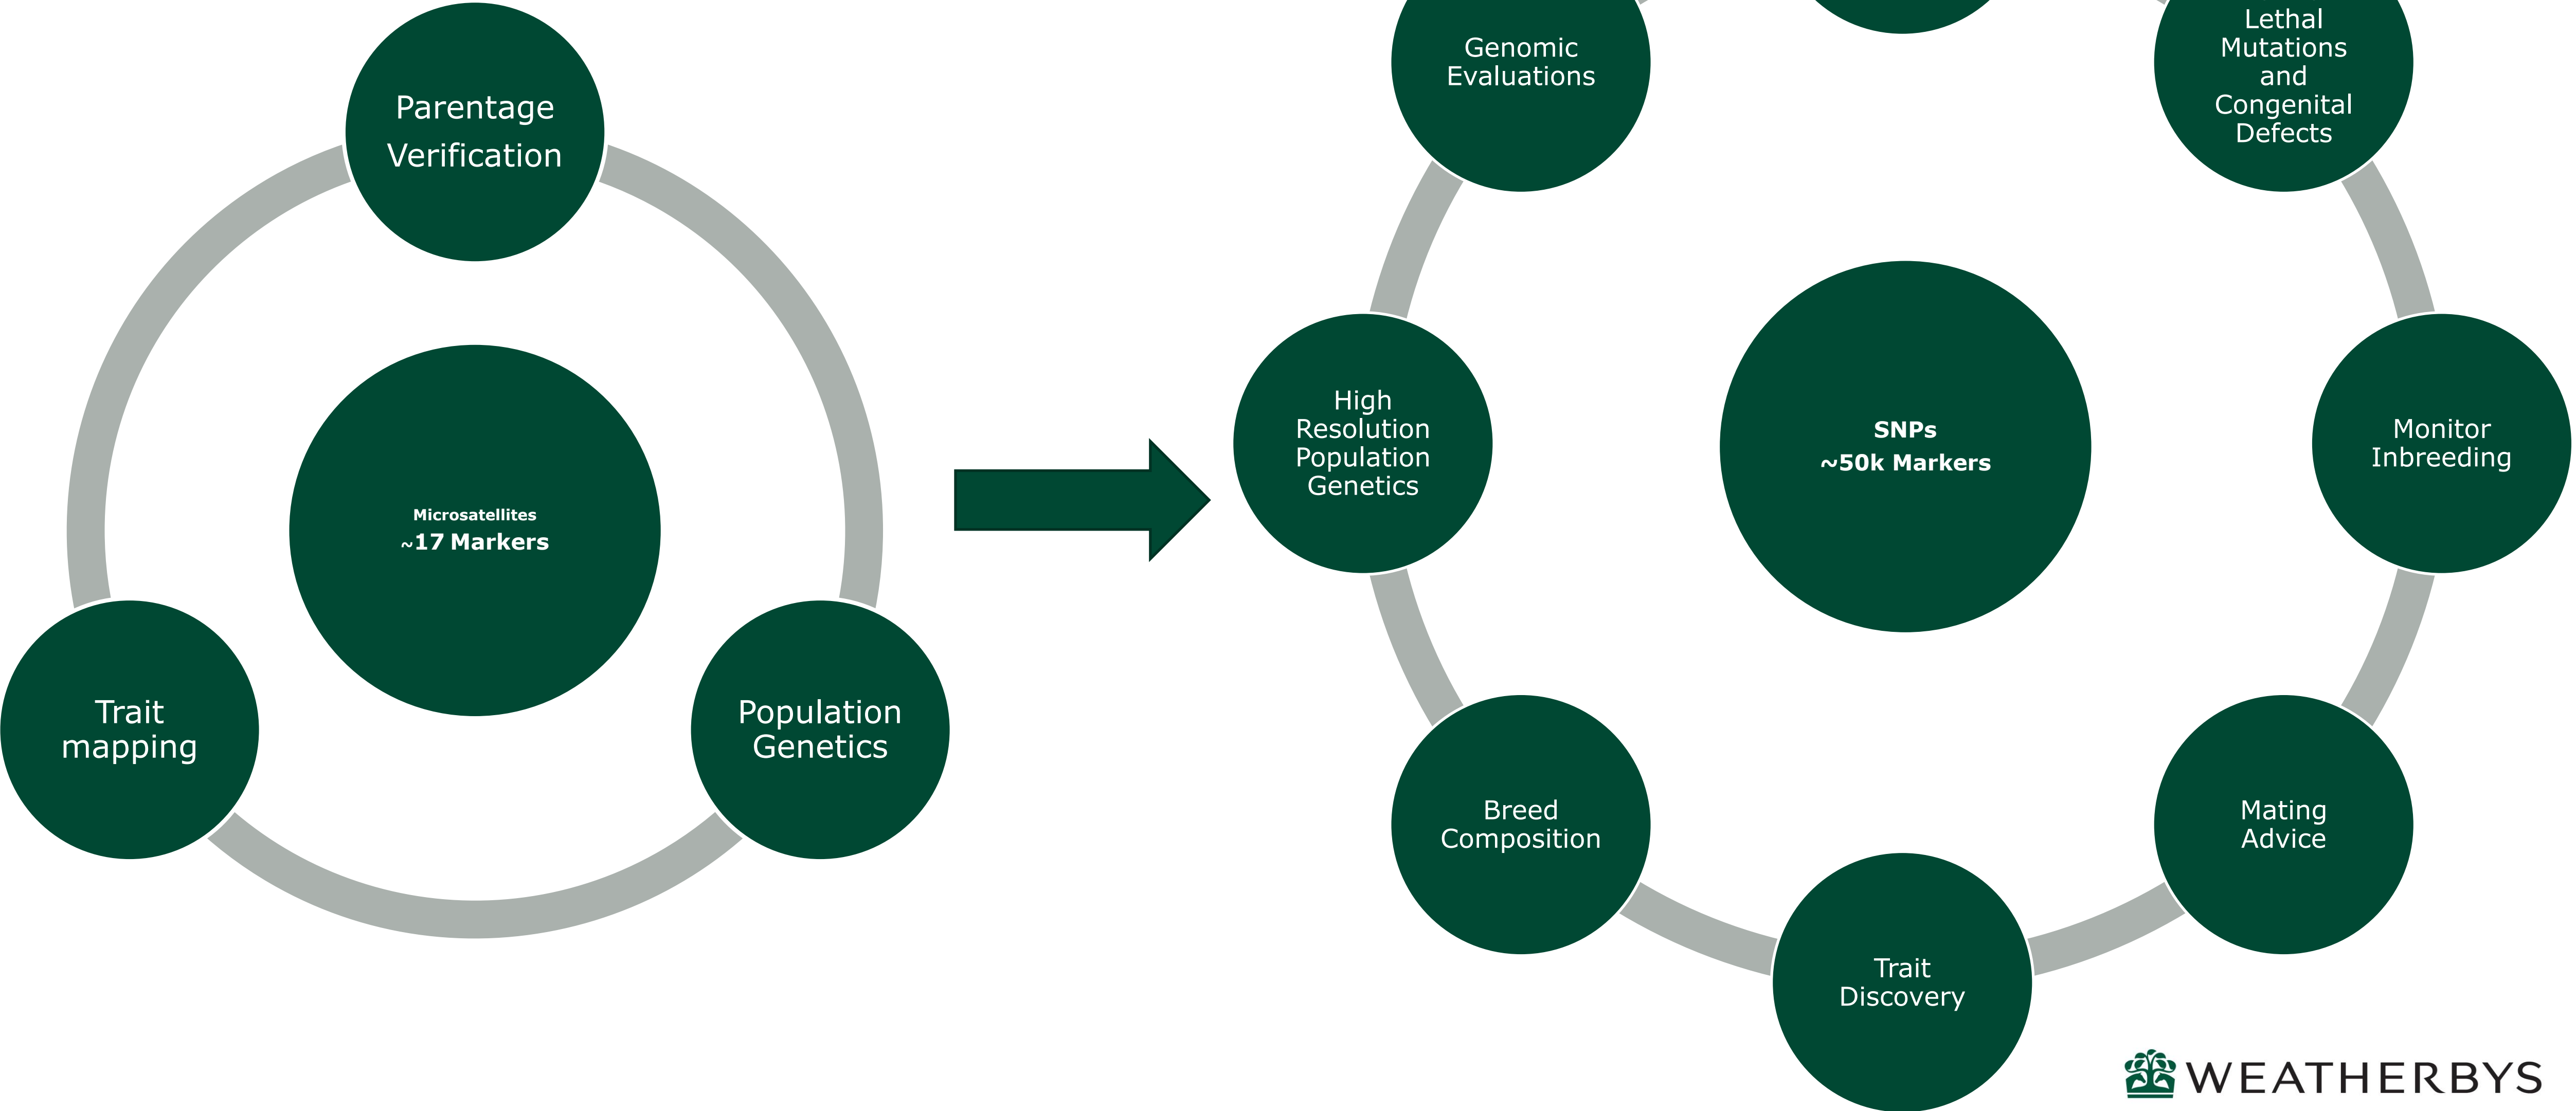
Parentage Verification

Microsatellites
~17 Markers

Trait mapping

Population Genetics

Genomic Evaluations

Lethal Mutations and Congenital Defects

High Resolution Population Genetics

SNPs
~50k Markers

Monitor Inbreeding

Breed Composition

Mating Advice

Trait Discovery

WEATHERBYS